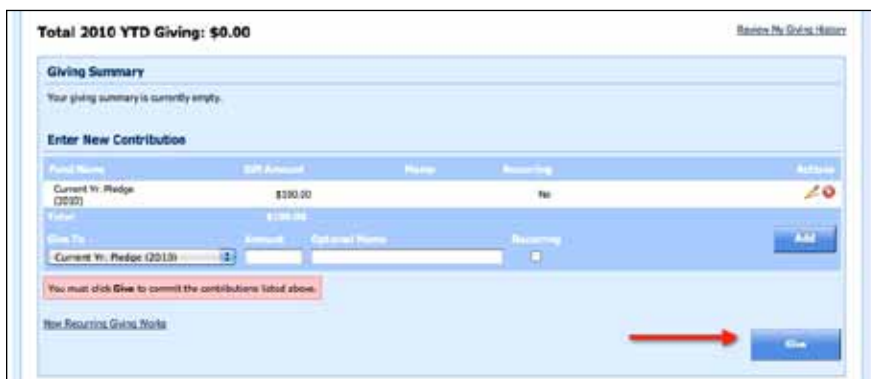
Total 2010 YTD Giving: $0.00

Review My Giving History

Giving Summary

Your giving summary is currently empty.

Enter New Contribution

| Fund Name | Gift Amount | Memo | Recurring | Actions |
|---|---|---|---|---|
| Current Yr. Pledge (2010) | $100.00 | | No | |
| Total | $100.00 | | | |

Give To | Amount | Optional Memo | Recurring

Current Yr. Pledge (2010)

Add

You must click Give to commit the contributions listed above.

How Recurring Giving Works

Give